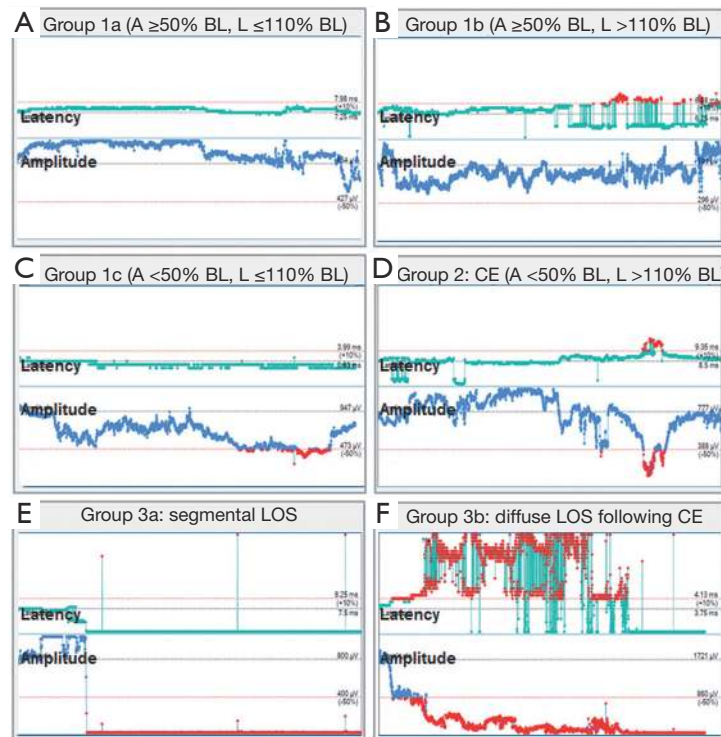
A Group 1a (A ≥50% BL, L ≤110% BL)

7.98 ms (+10%)
7.25 ms

Latency

Amplitude

427 μV (-50%)

B Group 1b (A ≥50% BL, L >110% BL)

Latency

Amplitude

296 μV (-50%)

C Group 1c (A <50% BL, L ≤110% BL)

3.99 ms (+10%)

Latency

Amplitude

947 μV

473 μV (-50%)

D Group 2: CE (A <50% BL, L >110% BL

9.35 ms (+10%)
8.5 ms

Latency

Amplitude

777 μV

388 μV (-50%)

E Group 3a: segmental LOS

8.25 ms (+10%)
7.5 ms

Latency

Amplitude

800 μV

400 μV (-50%)

F Group 3b: diffuse LOS following CE

4.13 ms (+10%)
3.75 ms

Latency

Amplitude

1721 μV

860 μV (-50%)